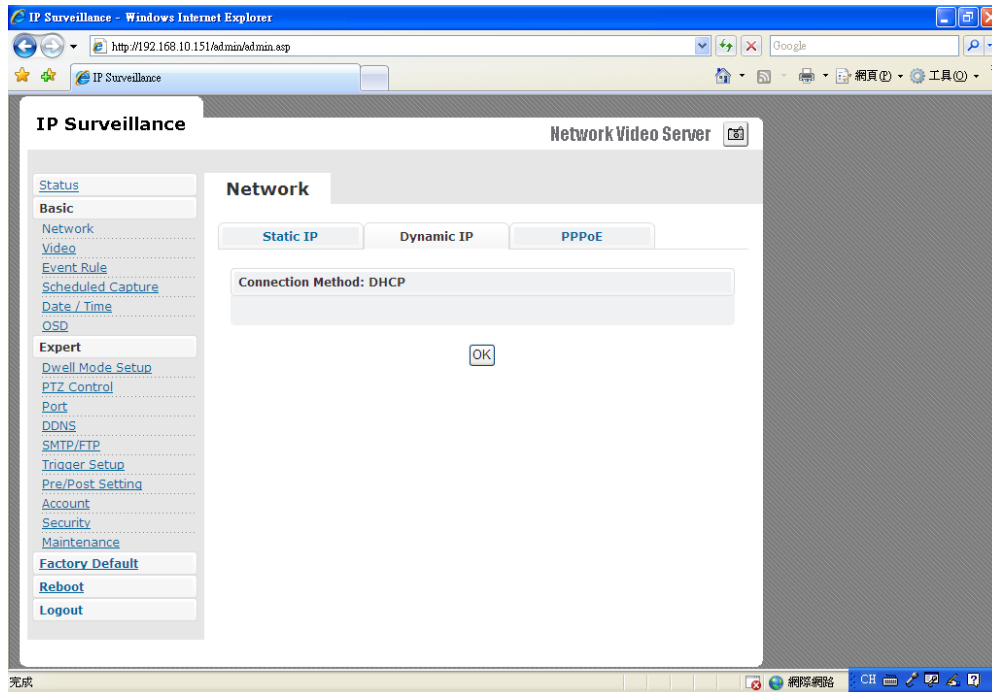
IP Surveillance - Windows Internet Explorer

http://192.168.10.151/admin/admin.asp

Google

IP Surveillance

網頁(P) 工具(O)

IP Surveillance

Network Video Server

Status
Basic
Network
Video
Event Rule
Scheduled Capture
Date / Time
OSD
Expert
Dwell Mode Setup
PTZ Control
Port
DDNS
SMTP/FTP
Trigger Setup
Pre/Post Setting
Account
Security
Maintenance
Factory Default
Reboot
Logout

Network

Static IP | Dynamic IP | PPPoE

Connection Method: DHCP

OK

完成

網際網路

CH